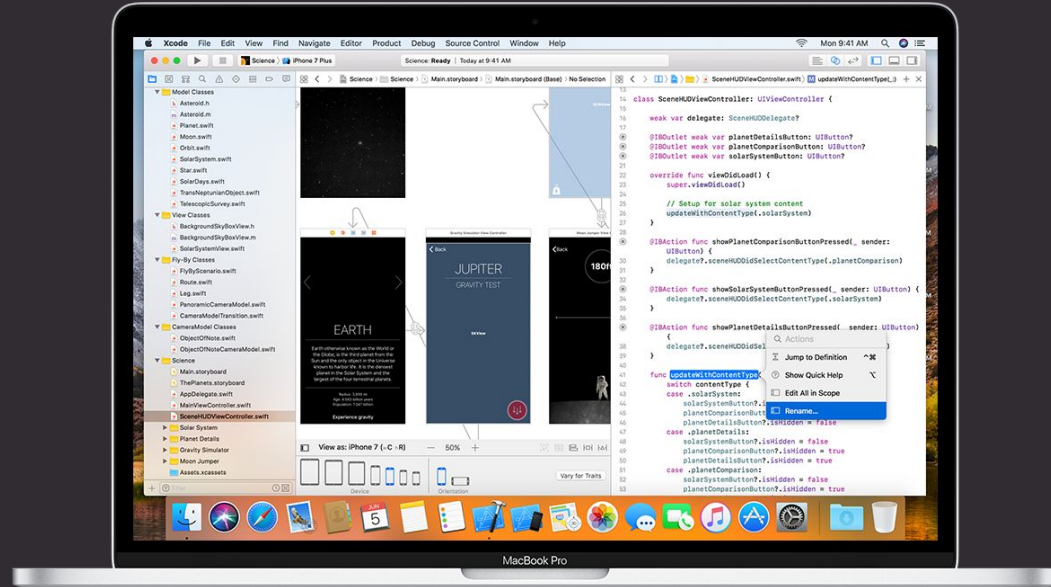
Xcode File Edit View Find Navigate Editor Product Debug Source Control Window Help
Mon 9:41 AM

Science | iPhone 7 Plus
Science: Ready | Today at 9:41 AM

Science > Science > Main.storyboard > Main.storyboard (Base) > No Selection

SceneHUDViewController.swift > updateWithContentType(_:)

Model Classes
Asteroid.h
Asteroid.m
Planet.swift
Moon.swift
Orbit.swift
SolarSystem.swift
Star.swift
SolarDays.swift
TransNeptunianObject.swift
TelescopicSurvey.swift
View Classes
BackgroundSkyBoxView.h
BackgroundSkyBoxView.m
SolarSystemView.swift
Fly-By Classes
FlyByScenario.swift
Route.swift
Leg.swift
PanoramicCameraModel.swift
CameraModelTransition.swift
CameraModel Classes
ObjectOfNote.swift
ObjectOfNoteCameraModel.swift
Science
Main.storyboard
ThePlanets.storyboard
AppDelegate.swift
MainViewController.swift
SceneHUDViewController.swift
Solar System
Planet Details
Gravity Simulator
Moon Jumper
Assets.xcassets

Filter

EARTH
Earth otherwise known as the World or the Globe, is the third planet from the Sun and the only object in the Universe known to harbor life. It is the densest planet in the Solar System and the largest of the four terrestrial planets.
Experience gravity

Back
JUPITER
GRAVITY TEST

Back
180ft

View as: iPhone 7 (wC hR)
50%
Device
Orientation
Vary for Traits

14 class SceneHUDViewController: UIViewController {

weak var delegate: SceneHUDDelegate?

@IBOutlet weak var planetDetailsButton: UIButton?
@IBOutlet weak var planetComparisonButton: UIButton?
@IBOutlet weak var solarSystemButton: UIButton?

override func viewDidLoad() {
super.viewDidLoad()

// Setup for solar system content
updateWithContentType(.solarSystem)
}

@IBAction func showPlanetComparisonButtonPressed(_ sender: UIButton) {
30 delegate?.sceneHUDDidSelectContentType(.planetComparison)
}

@IBAction func showSolarSystemButtonPressed(_ sender: UIButton) {
delegate?.sceneHUDDidSelectContentType(.solarSystem)
}

@IBAction func showPlanetDetailsButtonPressed(_ sender: UIButton) {
38 delegate?.sceneHUDDidSelectD
}

41 func updateWithContentType(
42 switch contentType {
43 case .solarSystem:
44 solarSystemButton?.is
45 planetComparisonButton
46 planetDetailsButton?.isHidden = false
47 case .planetDetails:
48 solarSystemButton?.isHidden = false
49 planetComparisonButton?.isHidden = true
50 planetDetailsButton?.isHidden = true
51 case .planetComparison:
52 solarSystemButton?.isHidden = false
53 planetComparisonButton?.isHidden = true

Actions
Jump to Definition ^⌘
Show Quick Help ⌥
Edit All in Scope
Rename...

MacBook Pro